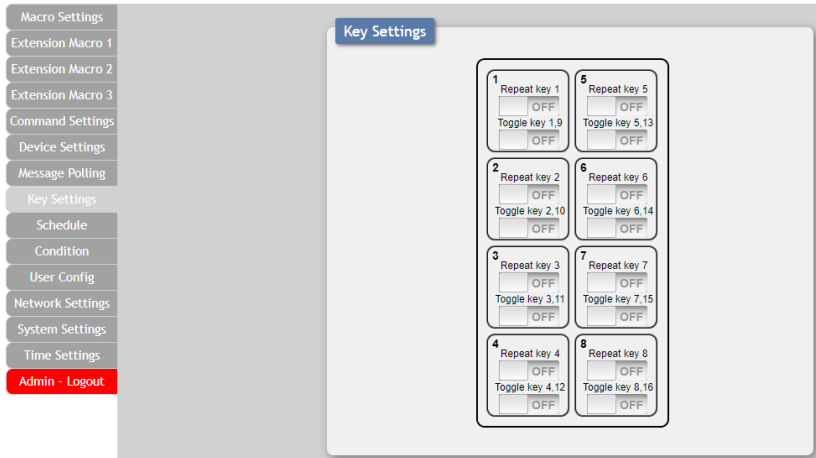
Macro Settings
Extension Macro 1
Extension Macro 2
Extension Macro 3
Command Settings
Device Settings
Message Polling
Key Settings
Schedule
Condition
User Config
Network Settings
System Settings
Time Settings
Admin - Logout

Key Settings

1
Repeat key 1
OFF
Toggle key 1,9
OFF

5
Repeat key 5
OFF
Toggle key 5,13
OFF

2
Repeat key 2
OFF
Toggle key 2,10
OFF

6
Repeat key 6
OFF
Toggle key 6,14
OFF

3
Repeat key 3
OFF
Toggle key 3,11
OFF

7
Repeat key 7
OFF
Toggle key 7,15
OFF

4
Repeat key 4
OFF
Toggle key 4,12
OFF

8
Repeat key 8
OFF
Toggle key 8,16
OFF